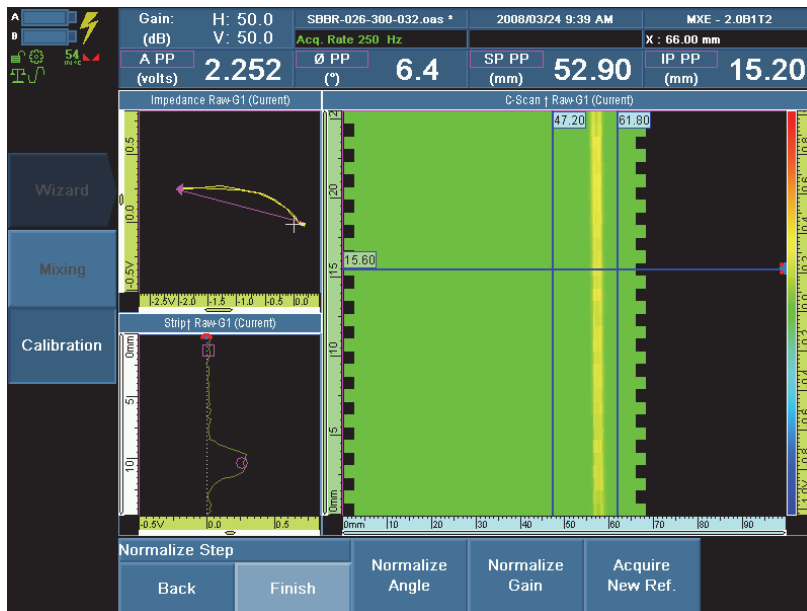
A
B
54
Gain: (dB) H: 50.0 V: 50.0
SBBR-026-300-032.oas *
Acq. Rate 250 Hz
2008/03/24 9:39 AM
MXE - 2.0B1T2
X : 66.00 mm
A PP (volts) 2.252
Ø PP (°) 6.4
SP PP (mm) 52.90
IP PP (mm) 15.20
Impedance Raw-G1 (Current)
0.5
0.0
-0.5V
-2.5V -2.0 -1.5 -1.0 -0.5 0.0
Strip† Raw-G1 (Current)
0mm
5
10
-0.5V 0.0 0.5
C-Scan † Raw-G1 (Current)
47.20
61.80
15.60
0mm 5 10 15 20
0mm 10 20 30 40 50 60 70 80 90
Wizard
Mixing
Calibration
Normalize Step
Back
Finish
Normalize Angle
Normalize Gain
Acquire New Ref.